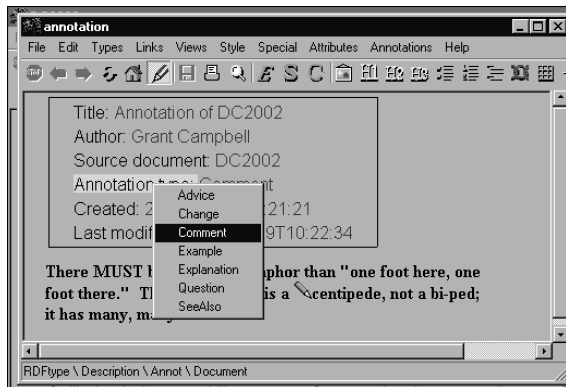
annotation

File Edit Types Links Views Style Special Attributes Annotations Help

Title: Annotation of DC2002
Author: Grant Campbell
Source document: DC2002
Annotation type: Comment
Created: 2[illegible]21:21
Last modif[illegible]9T10:22:34

Advice
Change
Comment
Example
Explanation
Question
SeeAlso

There MUST b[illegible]phor than "one foot here, one foot there." T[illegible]is a centipede, not a bi-ped; it has many, m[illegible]

RDFtype \ Description \ Annot \ Document